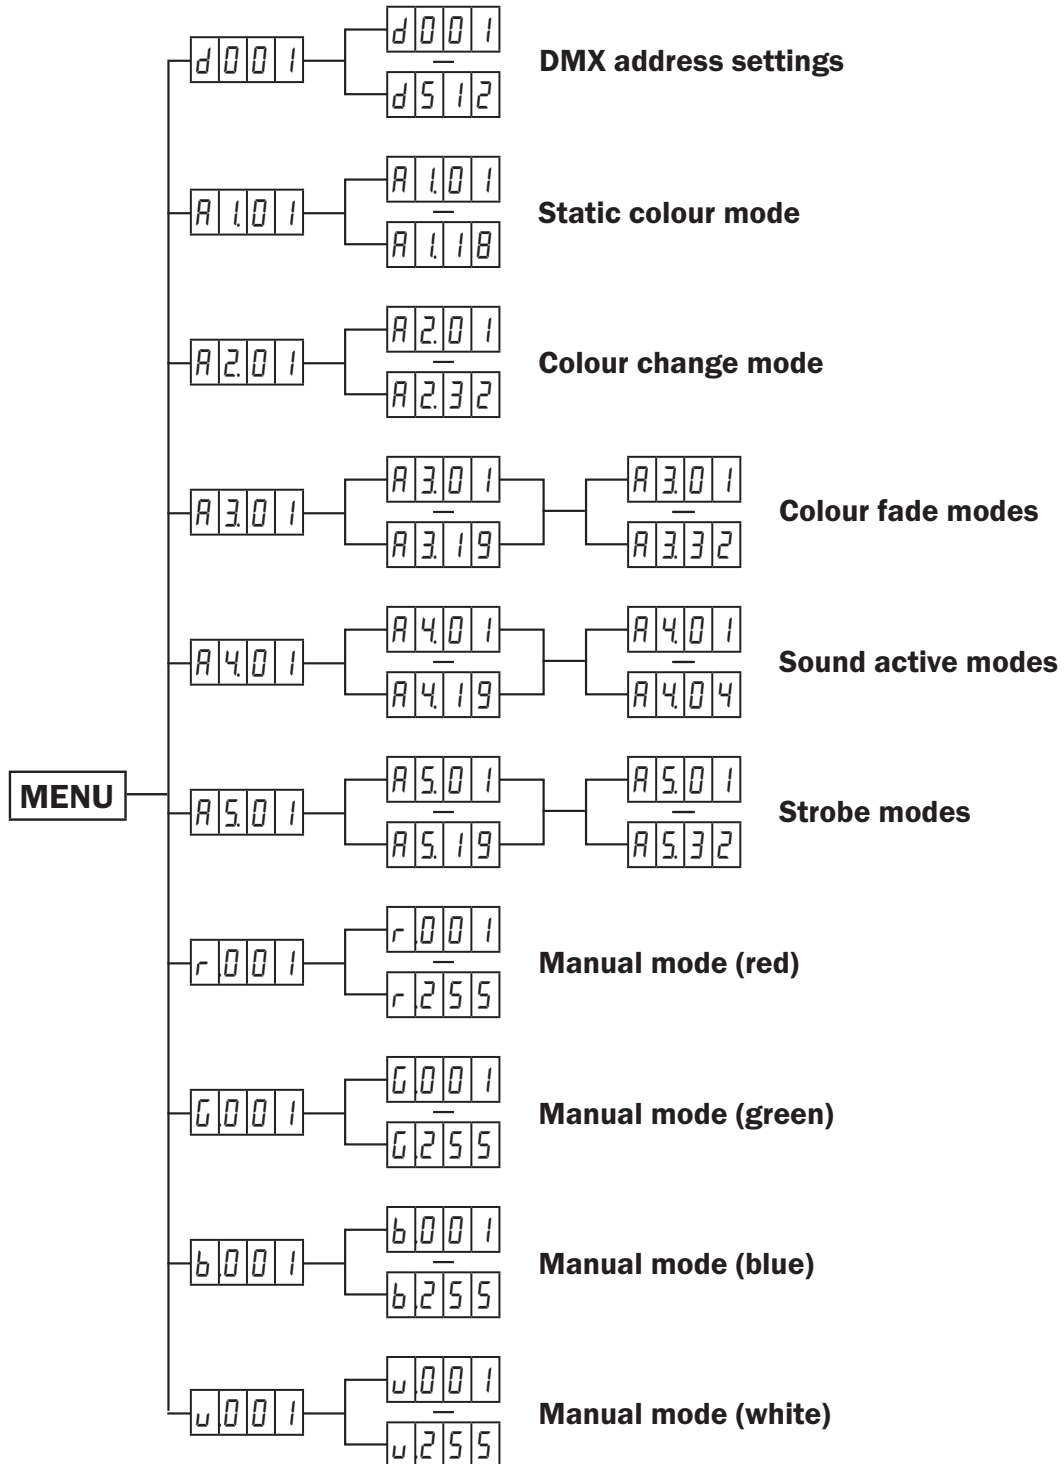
MENU

d001
d001
—
d512
DMX address settings

A1.01
A1.01
—
A1.18
Static colour mode

A2.01
A2.01
—
A2.32
Colour change mode

A3.01
A3.01
—
A3.19
A3.01
—
A3.32
Colour fade modes

A4.01
A4.01
—
A4.19
A4.01
—
A4.04
Sound active modes

A5.01
A5.01
—
A5.19
A5.01
—
A5.32
Strobe modes

r.001
r.001
—
r.255
Manual mode (red)

G.001
G.001
—
G.255
Manual mode (green)

b.001
b.001
—
b.255
Manual mode (blue)

u.001
u.001
—
u.255
Manual mode (white)